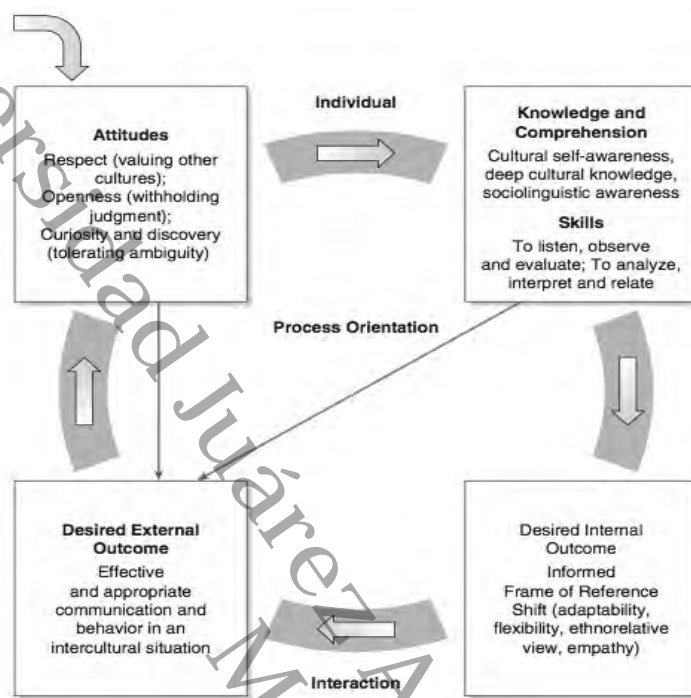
Individual

Attitudes
Respect (valuing other cultures);
Openness (withholding judgment);
Curiosity and discovery (tolerating ambiguity)

Knowledge and Comprehension
Cultural self-awareness, deep cultural knowledge, sociolinguistic awareness

Skills
To listen, observe and evaluate; To analyze, interpret and relate

Process Orientation

Desired External Outcome
Effective and appropriate communication and behavior in an intercultural situation

Desired Internal Outcome
Informed Frame of Reference Shift (adaptability, flexibility, ethnorelative view, empathy)

Interaction

rsidad Juárez A